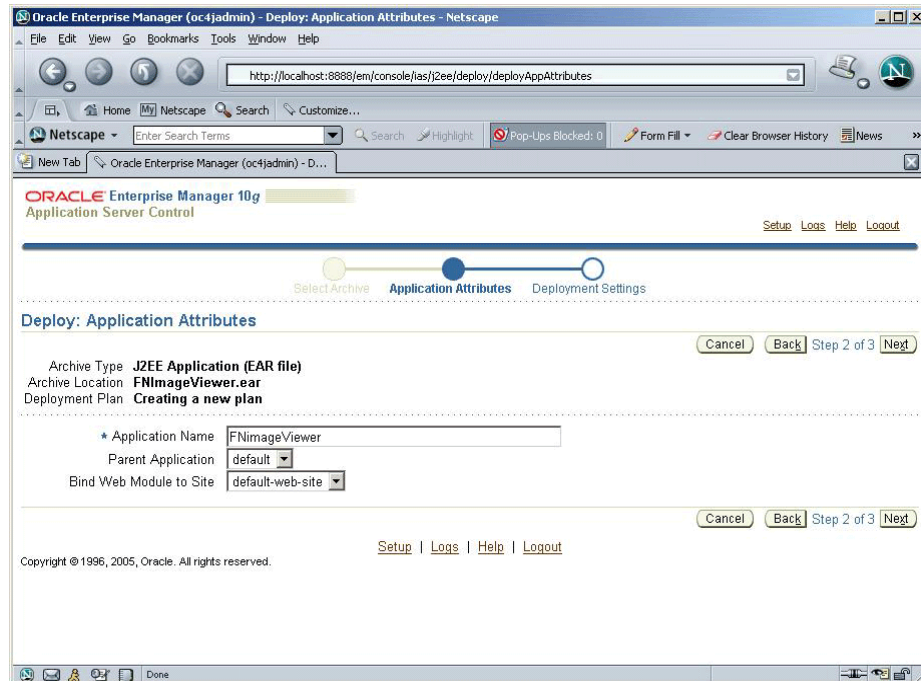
Oracle Enterprise Manager (oc4jadmin) - Deploy: Application Attributes - Netscape

File Edit View Go Bookmarks Tools Window Help

http://localhost:8888/em/console/ias/j2ee/deploy/deployAppAttributes

Home My Netscape Search Customize...

Netscape Enter Search Terms Search Highlight Pop-Ups Blocked: 0 Form Fill Clear Browser History News

New Tab Oracle Enterprise Manager (oc4jadmin) - D...

ORACLE Enterprise Manager 10g
Application Server Control

Setup Logs Help Logout

Select Archive Application Attributes Deployment Settings

Deploy: Application Attributes

Cancel Back Step 2 of 3 Next

Archive Type J2EE Application (EAR file)
Archive Location FNImageViewer.ear
Deployment Plan Creating a new plan

* Application Name FNimageViewer
Parent Application default
Bind Web Module to Site default-web-site

Cancel Back Step 2 of 3 Next

Setup | Logs | Help | Logout

Copyright © 1996, 2005, Oracle. All rights reserved.

Done